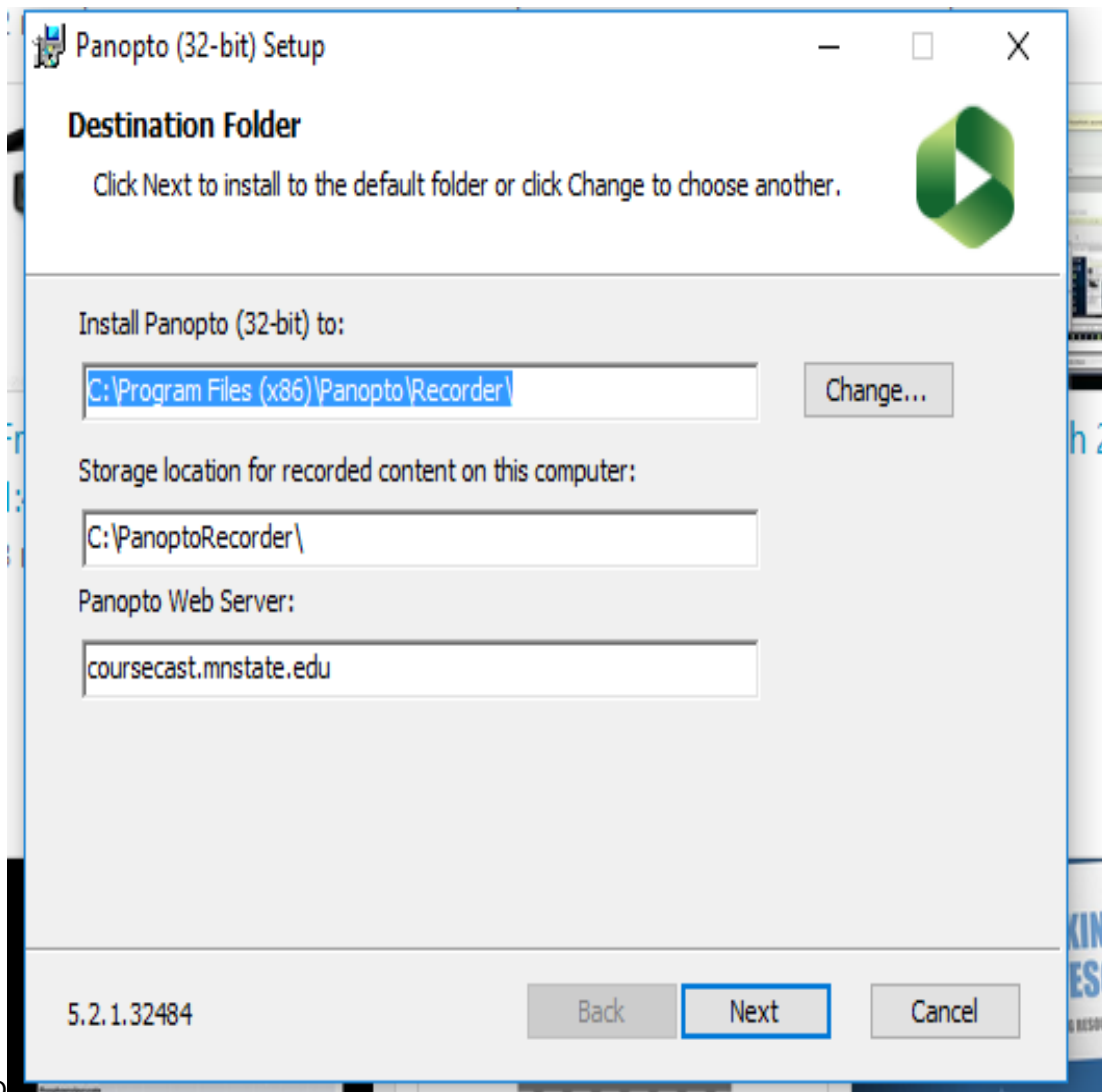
Panopto (32-bit) Setup

Destination Folder

Click Next to install to the default folder or click Change to choose another.

Install Panopto (32-bit) to:

C:\Program Files (x86)\Panopto\Recorder\

Change...

Storage location for recorded content on this computer:

C:\PanoptoRecorder\

Panopto Web Server:

coursecast.mnstate.edu

5.2.1.32484

Back

Next

Cancel